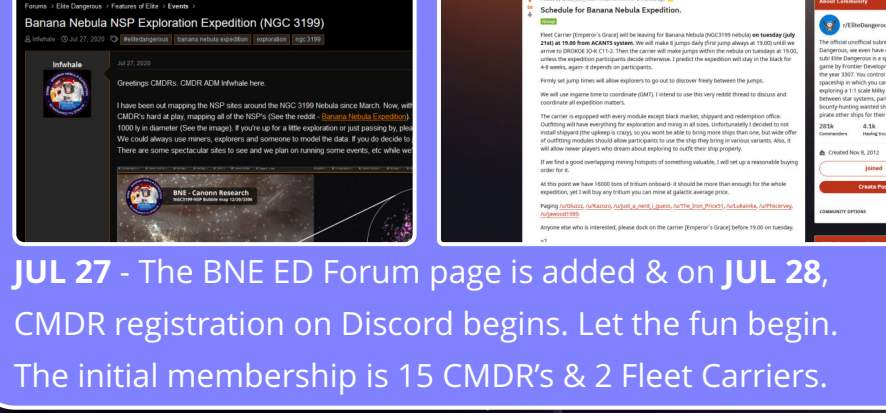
Forums › Elite Dangerous › Features of Elite › Events ›

Banana Nebula NSP Exploration Expedition (NGC 3199)

Infwhale · Jul 27, 2020 · #elitedangerous banana nebula expedition exploration ngc 3199

Infwhale

Jul 27, 2020

Greetings CMDRs. CMDR ADM Infwhale here.

I have been out mapping the NSP sites around the NGC 3199 Nebula since March. Now, with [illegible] CMDR's hard at play, mapping all of the NSP's (See the reddit - Banana Nebula Expedition). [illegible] 1000 ly in diameter (See the image). If you're up for a little exploration or just passing by, plea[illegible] We could always use miners, explorers and someone to model the data. If you do decide to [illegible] There are some spectacular sites to see and we plan on running some events, etc while we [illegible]

BNE - Canonn Research
NGC3199 NSP Bubble map 12/20/3306

Schedule for Banana Nebula Expedition.

Group

Fleet Carrier [Emperor's Grace] will be leaving for Banana Nebula (NGC3199 nebula) on tuesday (july 21st) at 19.00 from ACANTS system. We will make 8 jumps daily (first jump always at 19.00) until we arrive to DRORDE IO-K C11-2. Then the carrier will make jumps within the nebula on tuesdays at 19.00, unless the expedition participants decide otherwise. I predict the expedition will stay in the black for 4-8 weeks, again- it depends on participants.

Firmly set jump times will allow explorers to go out to discover freely between the jumps.

We will use ingame time to coordinate (GMT). I intend to use this very reddit thread to discuss and coordinate all expedition matters.

The carrier is equipped with every module except black market, shipyard and redemption office. Outfitting will have everything for exploration and mining in all sizes. Unfortunately I decided to not install shipyard (the upkeep is crazy), so you wont be able to bring more ships than one, but wide offer of outfitting modules should allow participants to use the ship they bring in various variants. Also, it will allow newer players who dream about exploring to outfit their ship properly.

If we find a good overlapping mining hotspots of something valuable, I will set up a reasonable buying order for it.

At this point we have 16000 tons of tritium onboard- it should be more than enough for the whole expedition, yet I will buy any tritium you can mine at galactic average price.

Paging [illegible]

Anyone else who is interested, please dock on the carrier [Emperor's Grace] before 19.00 on tuesday.

r/EliteDangerous

The official unofficial subre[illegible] Dangerous, we even have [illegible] sub! Elite Dangerous is a sp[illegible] game by Frontier Develop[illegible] the year 3307. You control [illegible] spaceship in which you ca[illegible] exploring a 1:1 scale Milky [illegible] between star systems, par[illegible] bounty-hunting wanted sh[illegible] pirate other ships for their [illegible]

281k Commanders
4.1k Hauling Ins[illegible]

Created Nov 8, 2012

Joined

Create Po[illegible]

COMMUNITY OPTIONS

JUL 27 - The BNE ED Forum page is added & on JUL 28, CMDR registration on Discord begins. Let the fun begin. The initial membership is 15 CMDR's & 2 Fleet Carriers.